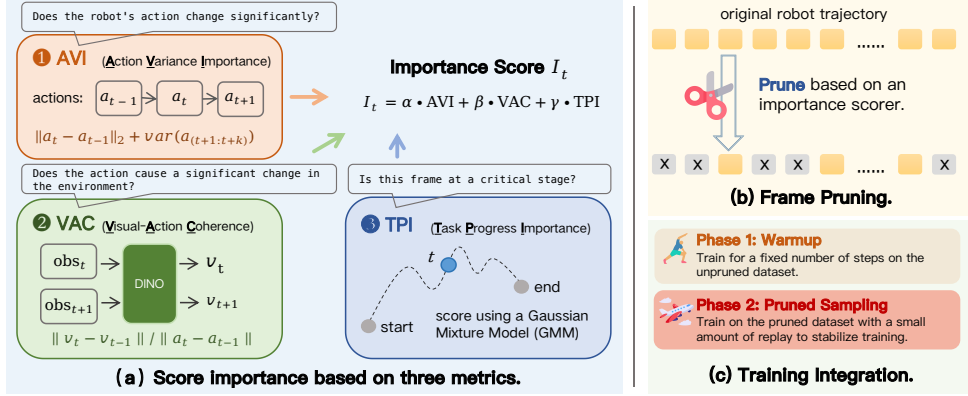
Does the robot's action change significantly?

❶ AVI (Action Variance Importance)

actions: $a_{t-1}$ $a_t$ $a_{t+1}$

$\|a_t - a_{t-1}\|_2 + var(a_{(t+1:t+k)})$

Importance Score $I_t$

$I_t = \alpha \cdot \text{AVI} + \beta \cdot \text{VAC} + \gamma \cdot \text{TPI}$

Does the action cause a significant change in the environment?

Is this frame at a critical stage?

❷ VAC (Visual-Action Coherence)

$\text{obs}_t$ DINO $\rightarrow v_t$

$\text{obs}_{t+1}$ $\rightarrow v_{t+1}$

$\| v_t - v_{t-1} \| / \| a_t - a_{t-1} \|$

❸ TPI (Task Progress Importance)

$t$

end

start

score using a Gaussian Mixture Model (GMM)

(a) Score importance based on three metrics.

original robot trajectory

......

Prune based on an importance scorer.

X X X X X ...... X

(b) Frame Pruning.

Phase 1: Warmup
Train for a fixed number of steps on the unpruned dataset.

Phase 2: Pruned Sampling
Train on the pruned dataset with a small amount of replay to stabilize training.

(c) Training Integration.